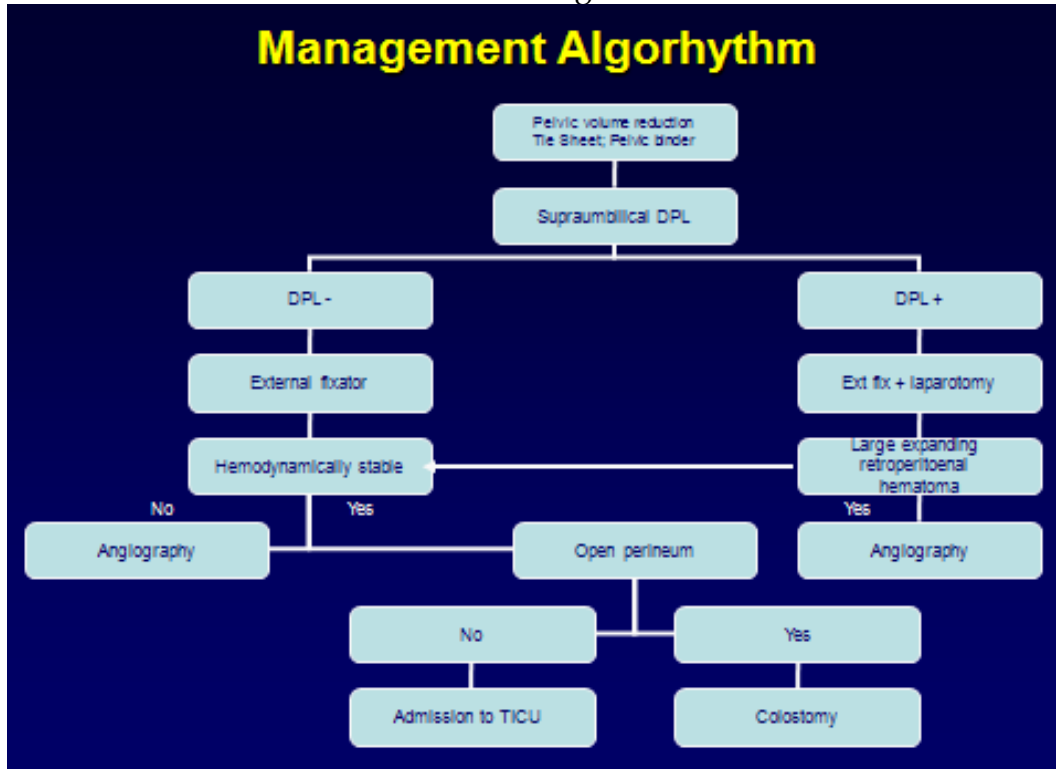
Management Algorhythm

Pelvic volume reduction
Tie Sheet; Pelvic binder

Supraumbilical DPL

DPL -

DPL +

External fixator

Ext fix + laparotomy

Hemodynamically stable

Large expanding retroperitoenal hematoma

No

Yes

Yes

Angiography

Open perineum

Angiography

No

Yes

Admission to TICU

Colostomy